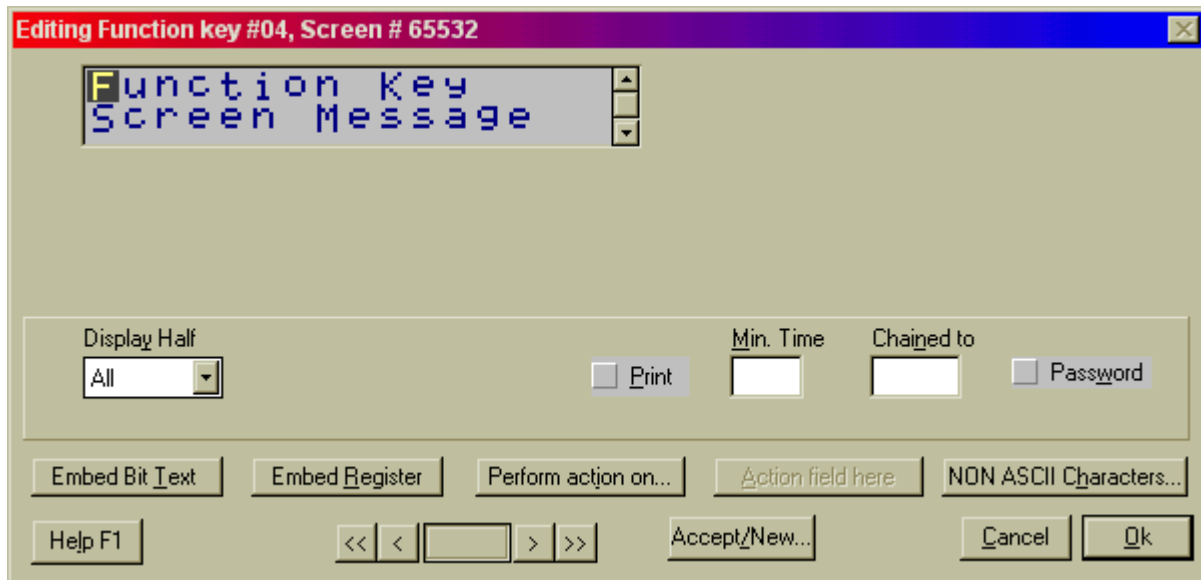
Editing Function key #04, Screen # 65532

Function Key
Screen Message

Display Half
All

Print

Min. Time

Chained to

Password

Embed Bit Text
Embed Register
Perform action on...
Action field here
NON ASCII Characters...

Help F1
<<
<
>
>>
Accept/New...
Cancel
Ok